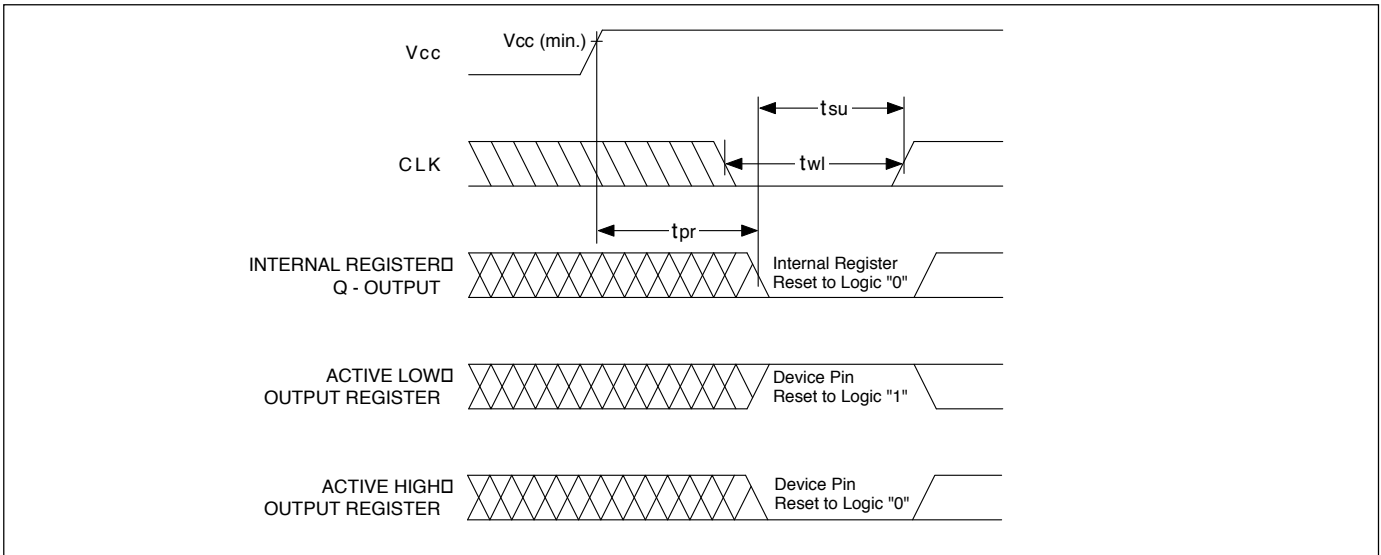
Vcc

Vcc (min.)

tsu

CLK

twl

tpr

INTERNAL REGISTER Q - OUTPUT

Internal Register Reset to Logic "0"

ACTIVE LOW OUTPUT REGISTER

Device Pin Reset to Logic "1"

ACTIVE HIGH OUTPUT REGISTER

Device Pin Reset to Logic "0"